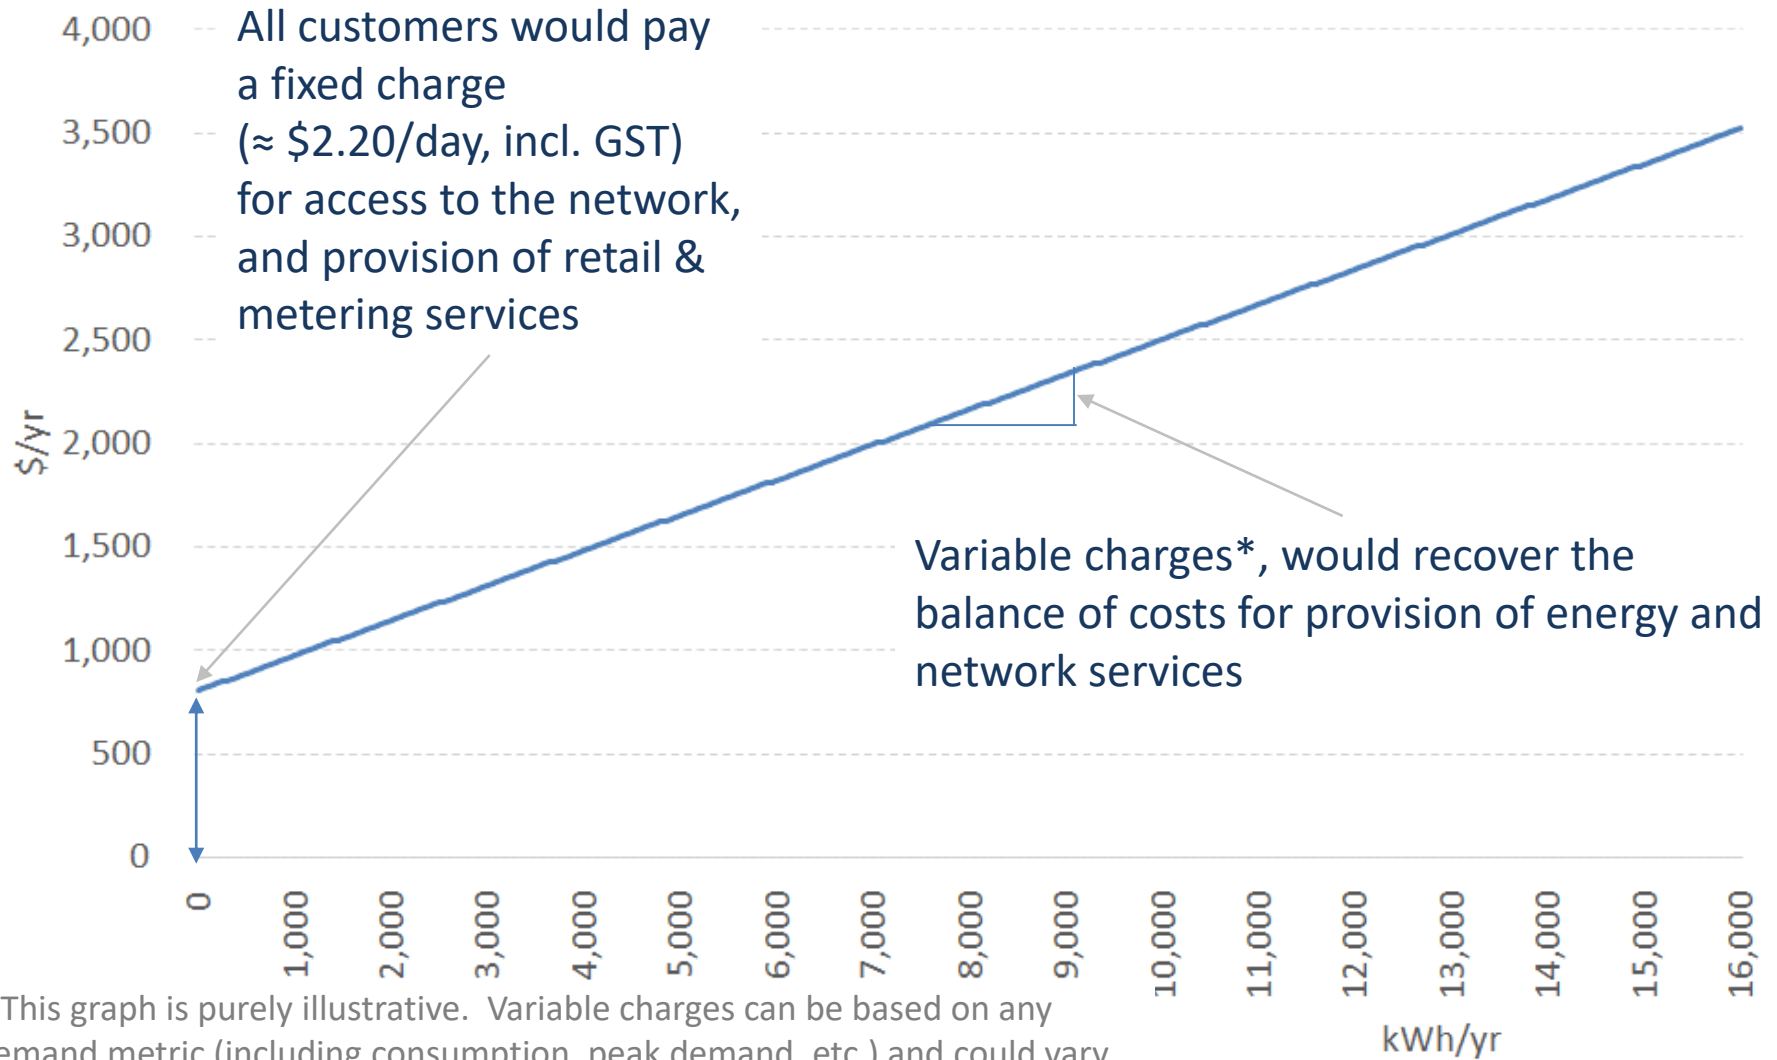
4,000
3,500
3,000
2,500
2,000
1,500
1,000
500
0

$/yr

All customers would pay a fixed charge (≈ $2.20/day, incl. GST) for access to the network, and provision of retail & metering services

Variable charges*, would recover the balance of costs for provision of energy and network services

0
1,000
2,000
3,000
4,000
5,000
6,000
7,000
8,000
9,000
10,000
11,000
12,000
13,000
14,000
15,000
16,000

kWh/yr

This graph is purely illustrative. Variable charges can be based on any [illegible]emand metric (including consumption, peak demand, etc.) and could vary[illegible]